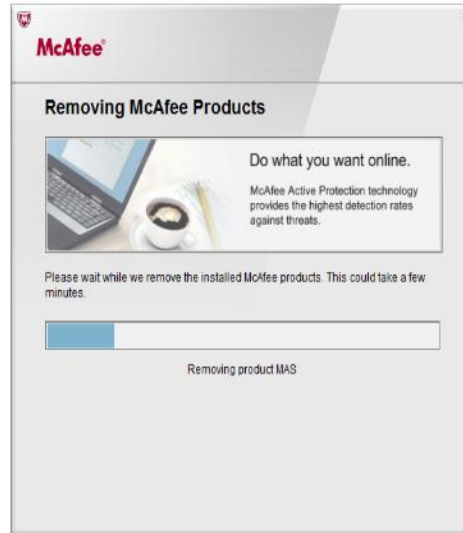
McAfee®

Removing McAfee Products

Do what you want online.

McAfee Active Protection technology provides the highest detection rates against threats.

Please wait while we remove the installed McAfee products. This could take a few minutes.

Removing product MAS